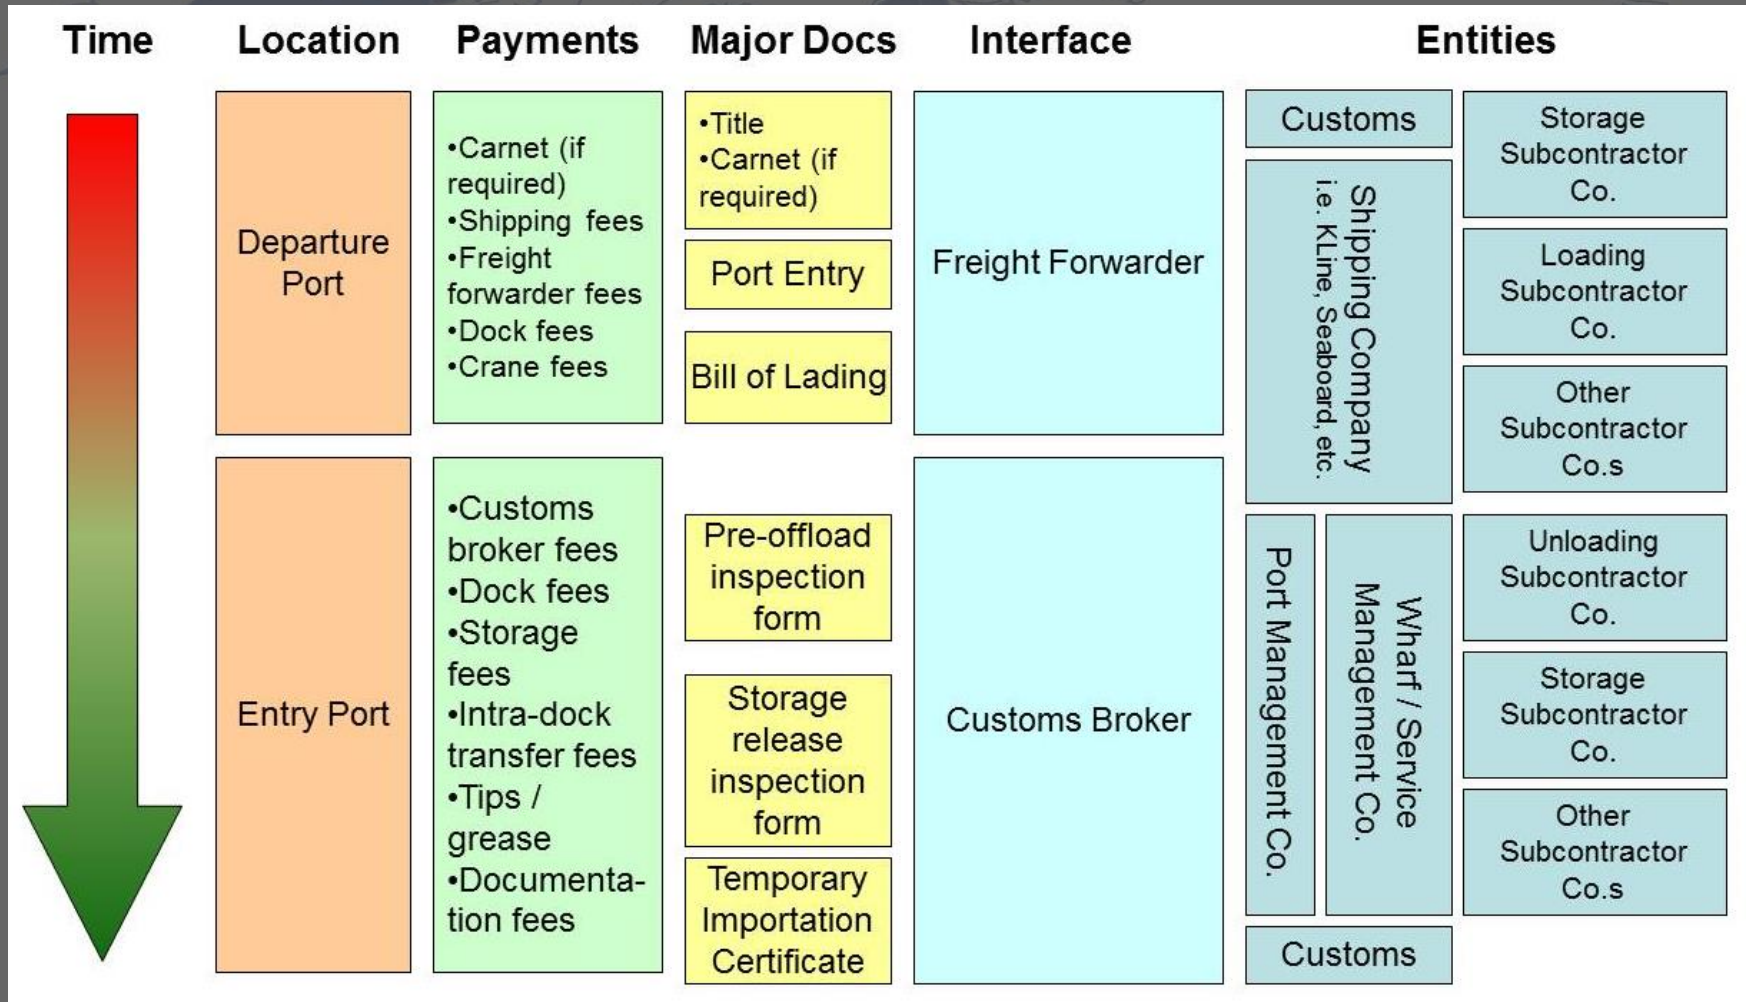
| Time | Location | Payments | Major Docs | Interface | Entities | |
|---|---|---|---|---|---|---|
| | Departure Port | •Carnet (if required) •Shipping fees •Freight forwarder fees •Dock fees •Crane fees | •Title •Carnet (if required) | Freight Forwarder | Customs | Storage Subcontractor Co. |
| | | | Port Entry | | Shipping Company i.e. KLine, Seaboard, etc. | Loading Subcontractor Co. |
| | | | Bill of Lading | | | Other Subcontractor Co.s |
| | Entry Port | •Customs broker fees •Dock fees •Storage fees •Intra-dock transfer fees •Tips / grease •Documentation fees | Pre-offload inspection form | Customs Broker | Port Management Co. / Wharf / Service Management Co. | Unloading Subcontractor Co. |
| | | | Storage release inspection form | | | Storage Subcontractor Co. |
| | | | Temporary Importation Certificate | | Customs | Other Subcontractor Co.s |